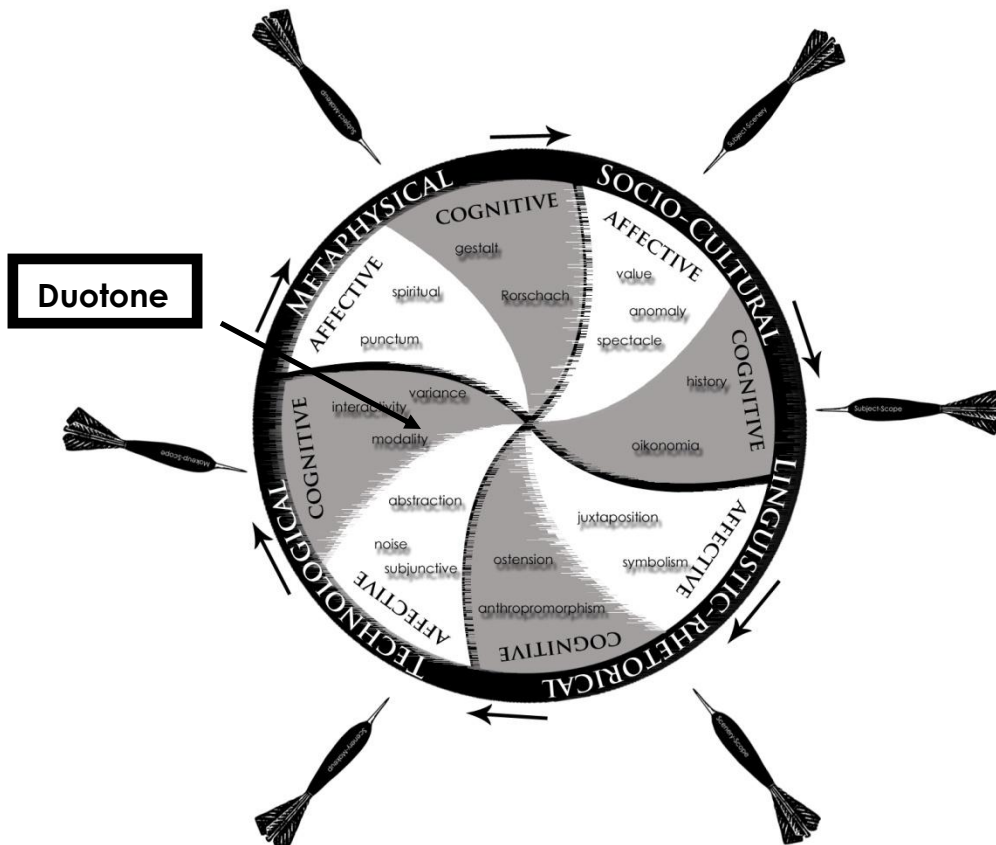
Duotone

METAPHYSICAL
SOCIO-CULTURAL
LINGUISTIC-RHETORICAL
TECHNOLOGICAL

COGNITIVE
gestalt
Rorschach

AFFECTIVE
value
anomaly
spectacle

COGNITIVE
history
oikonomia

AFFECTIVE
spiritual
punctum

COGNITIVE
variance
interactivity
modality

AFFECTIVE
juxtaposition
symbolism

abstraction
noise
subjunctive
AFFECTIVE

ostension
anthropromorphism
COGNITIVE

Subject-Scope
Subject-Scope
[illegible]
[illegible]
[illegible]
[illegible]